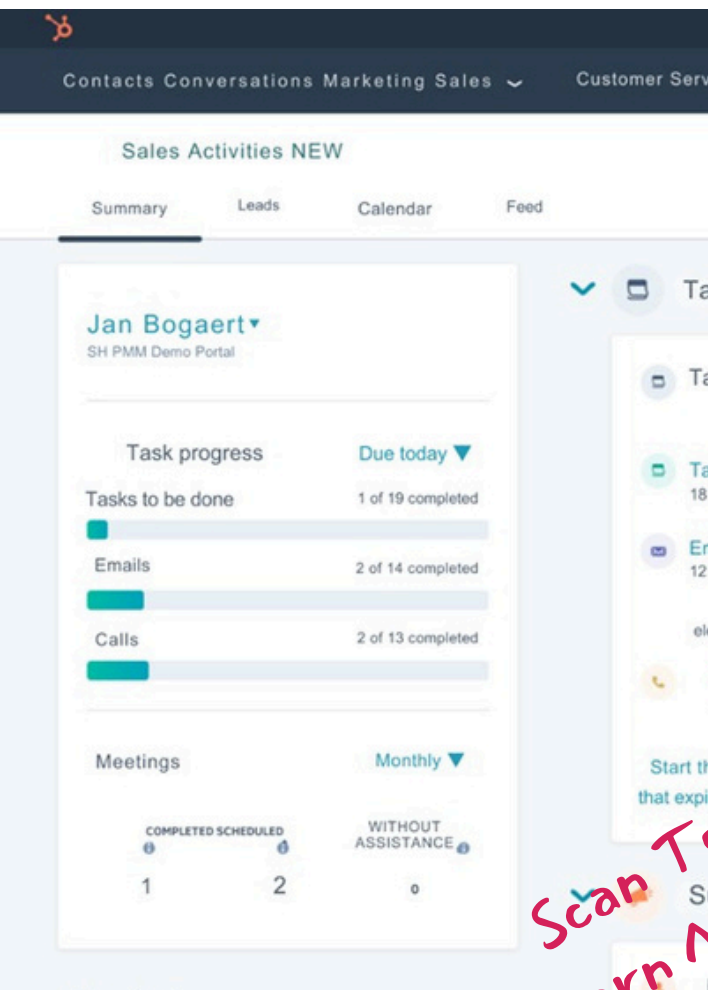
Contacts Conversations Marketing Sales ⌄ Customer Serv

Sales Activities NEW

Summary Leads Calendar Feed

Ta

Jan Bogaert ▾
SH PMM Demo Portal

Ta

Ta
18

Er
12

el

Start th
that expi

Task progress Due today ▼

Tasks to be done 1 of 19 completed

Emails 2 of 14 completed

Calls 2 of 13 completed

Meetings Monthly ▼

COMPLETED SCHEDULED WITHOUT ASSISTANCE

1 2 0

S

Scan T
rn N